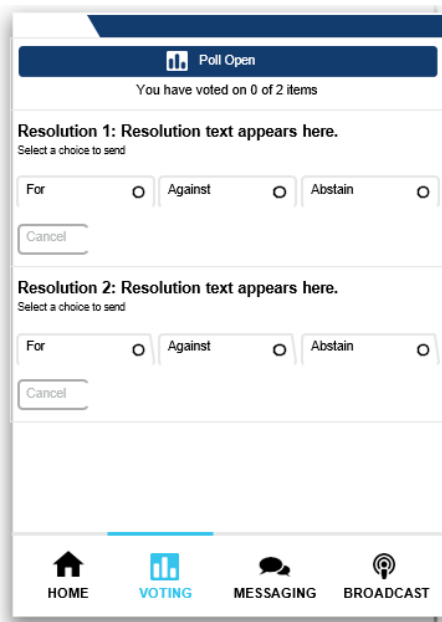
Poll Open

You have voted on 0 of 2 items

Resolution 1: Resolution text appears here.
Select a choice to send

For
Against
Abstain

Cancel

Resolution 2: Resolution text appears here.
Select a choice to send

For
Against
Abstain

Cancel

HOME
VOTING
MESSAGING
BROADCAST